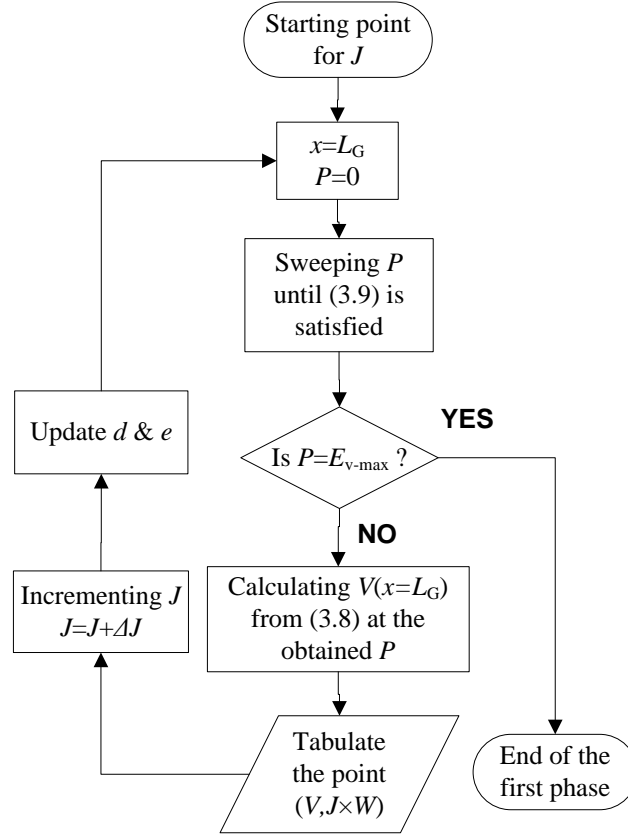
Starting point for $J$

$x=L_G$
$P=0$

Sweeping $P$ until (3.9) is satisfied

Is $P=E_{v\text{-max}}$ ?

YES

NO

Calculating $V(x=L_G)$ from (3.8) at the obtained $P$

Tabulate the point $(V, J\times W)$

Incrementing $J$
$J=J+\Delta J$

Update $d$ & $e$

End of the first phase